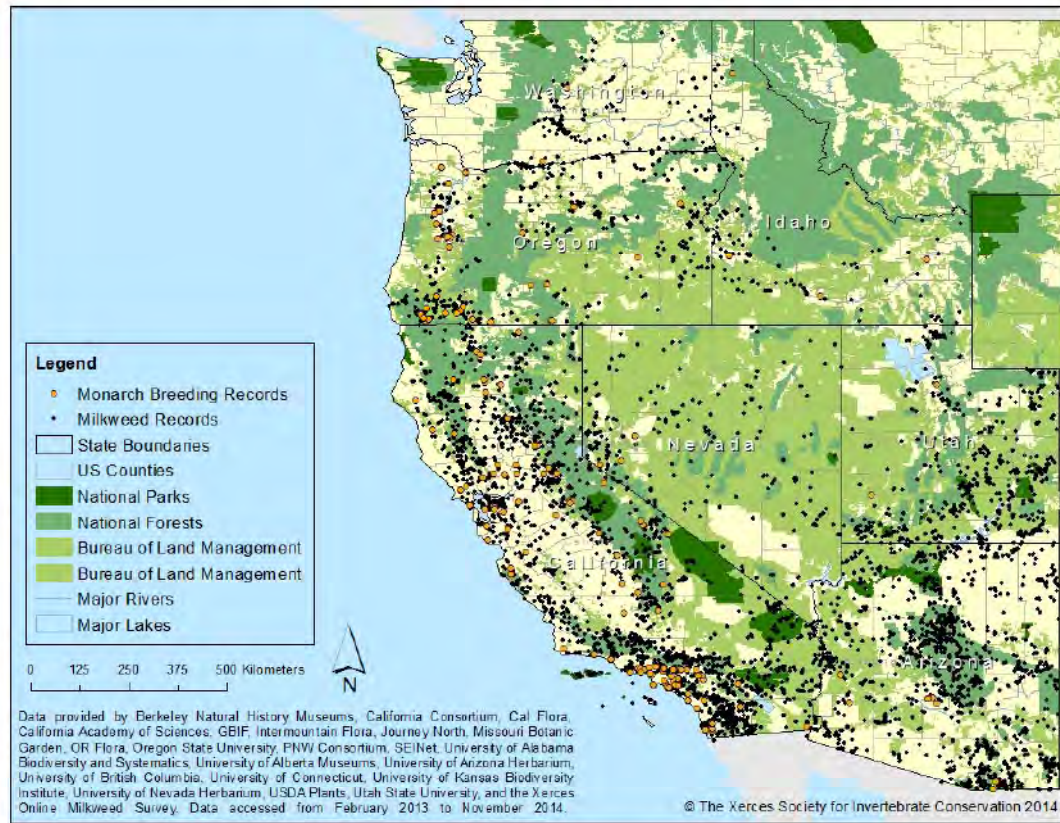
Washington
Oregon
Idaho
Nevada
Utah
California
Arizona

Legend
Monarch Breeding Records
Milkweed Records
State Boundaries
US Counties
National Parks
National Forests
Bureau of Land Management
Bureau of Land Management
Major Rivers
Major Lakes

0 125 250 375 500 Kilometers
N

Data provided by Berkeley Natural History Museums, California Consortium, Cal Flora, California Academy of Sciences, GBIF, Intermountain Flora, Journey North, Missouri Botanic Garden, OR Flora, Oregon State University, PNW Consortium, SEINet, University of Alabama Biodiversity and Systematics, University of Alberta Museums, University of Arizona Herbarium, University of British Columbia, University of Connecticut, University of Kansas Biodiversity Institute, University of Nevada Herbarium, USDA Plants, Utah State University, and the Xerces Online Milkweed Survey. Data accessed from February 2013 to November 2014.

© The Xerces Society for Invertebrate Conservation 2014